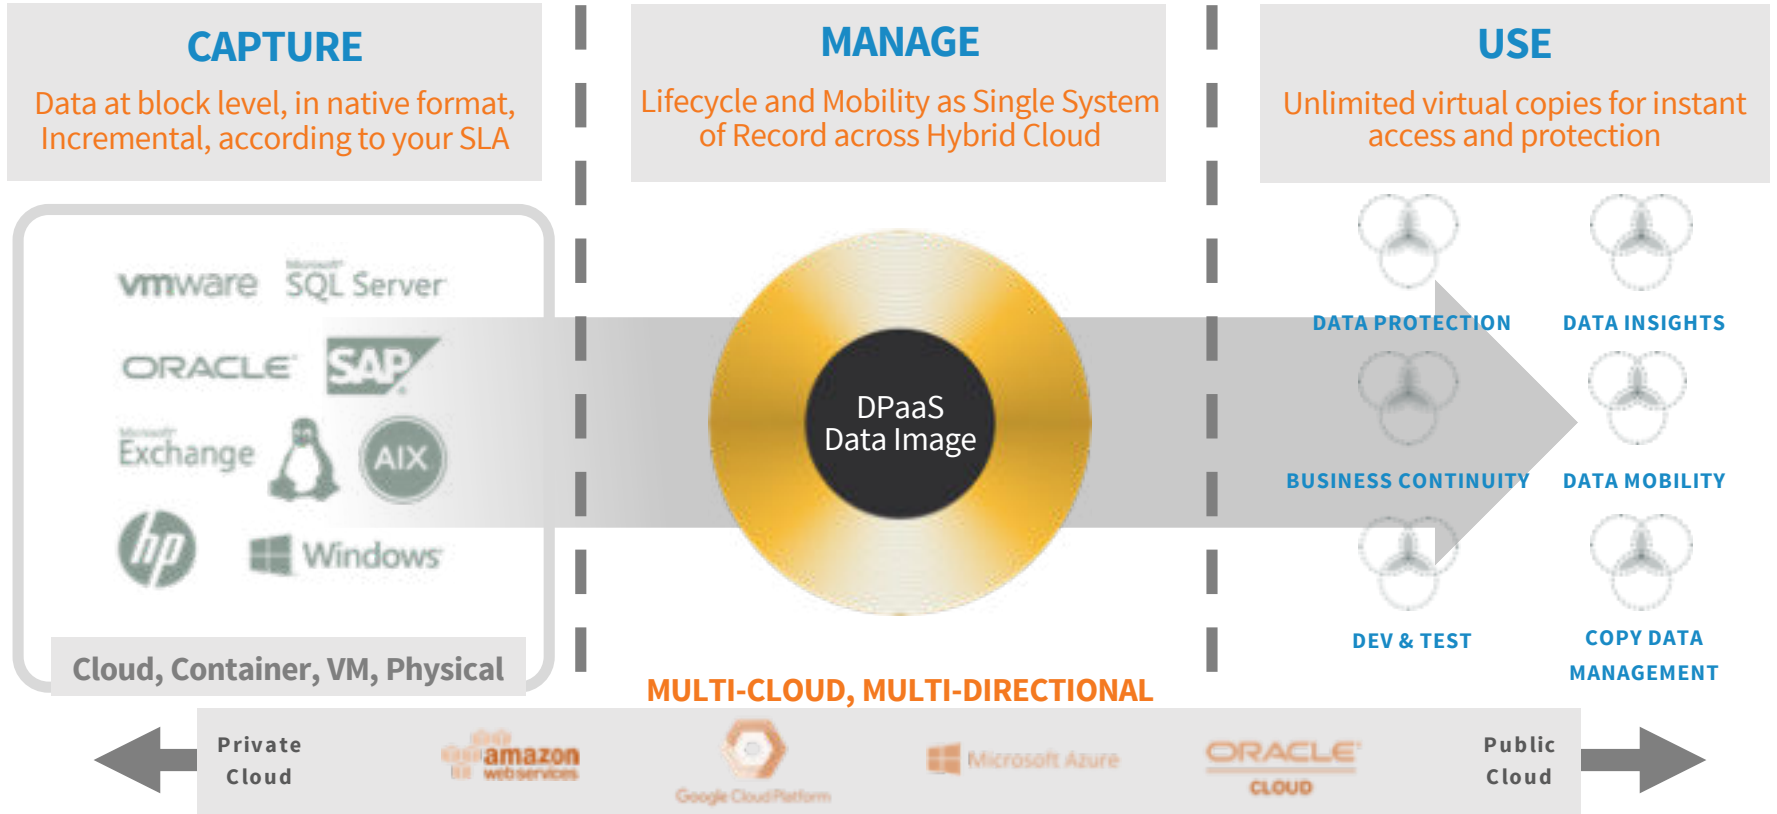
CAPTURE

Data at block level, in native format, Incremental, according to your SLA

MANAGE

Lifecycle and Mobility as Single System of Record across Hybrid Cloud

USE

Unlimited virtual copies for instant access and protection

vmware

Microsoft SQL Server

ORACLE

SAP

Microsoft Exchange

AIX

hp

Windows

Cloud, Container, VM, Physical

DPaaS Data Image

DATA PROTECTION

DATA INSIGHTS

BUSINESS CONTINUITY

DATA MOBILITY

DEV & TEST

COPY DATA MANAGEMENT

MULTI-CLOUD, MULTI-DIRECTIONAL

Private Cloud

amazon web services

Google Cloud Platform

Microsoft Azure

ORACLE CLOUD

Public Cloud